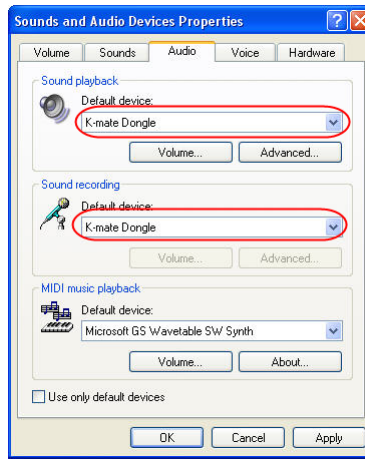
Sounds and Audio Devices Properties

Volume
Sounds
Audio
Voice
Hardware

Sound playback
Default device:
K-mate Dongle
Volume...
Advanced...

Sound recording
Default device:
K-mate Dongle
Volume...
Advanced...

MIDI music playback
Default device:
Microsoft GS Wavetable SW Synth
Volume...
About...

Use only default devices

OK
Cancel
Apply